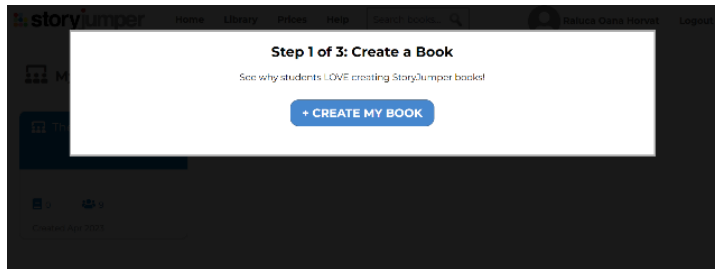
storyjumper Home Library Prices Help Search books... Raluca Oana Horvat Logout

M

Th

0 0

Created Apr 2021

Step 1 of 3: Create a Book

See why students LOVE creating StoryJumper books!

+ CREATE MY BOOK